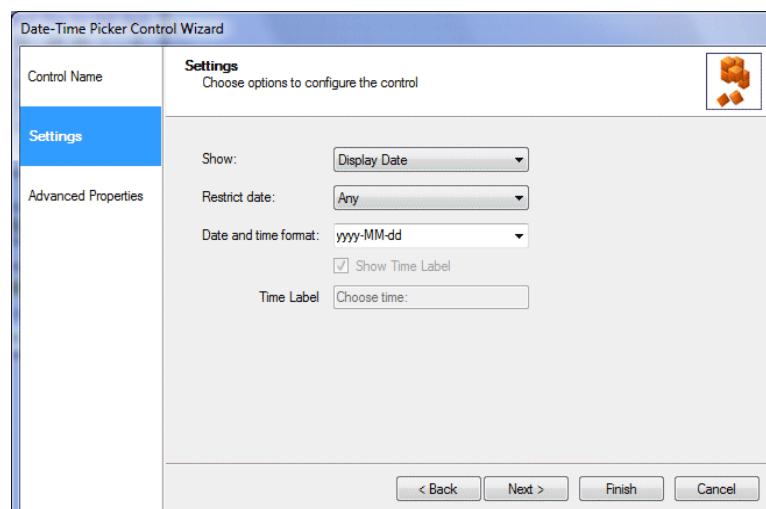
Date-Time Picker Control Wizard

Control Name

Settings

Advanced Properties

Settings
Choose options to configure the control

Show: Display Date

Restrict date: Any

Date and time format: yyyy-MM-dd

Show Time Label

Time Label Choose time:

< Back
Next >
Finish
Cancel